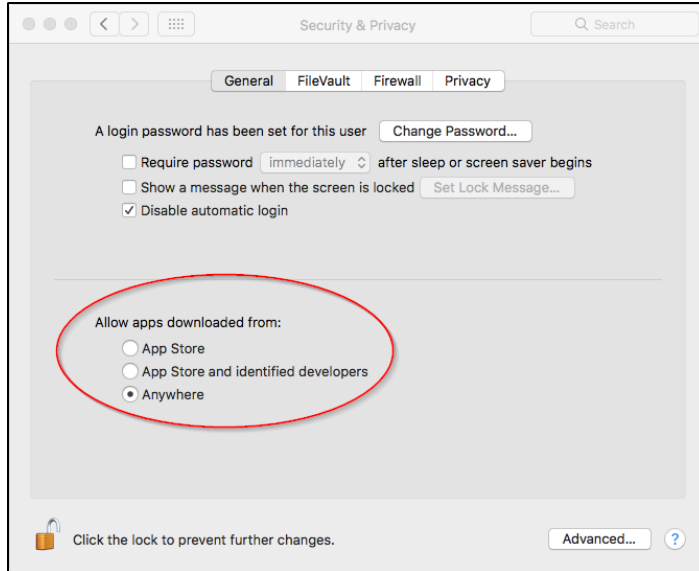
Security & Privacy

Search

General FileVault Firewall Privacy

A login password has been set for this user Change Password...

Require password immediately after sleep or screen saver begins

Show a message when the screen is locked Set Lock Message...

Disable automatic login

Allow apps downloaded from:

App Store

App Store and identified developers

Anywhere

Click the lock to prevent further changes.

Advanced...

?